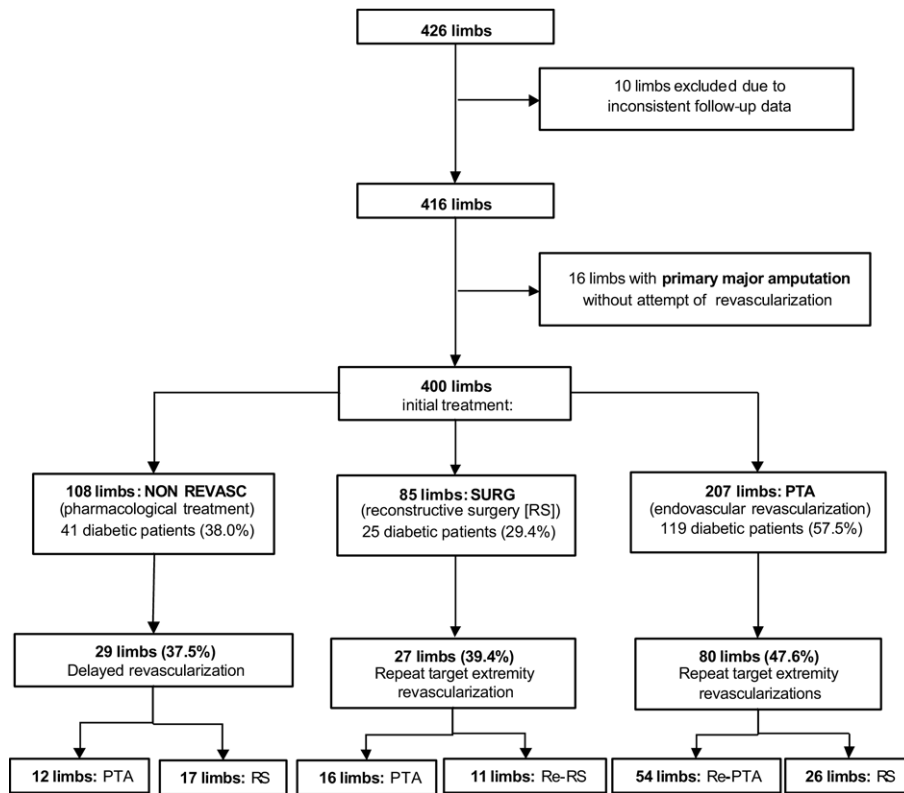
426 limbs

10 limbs excluded due to inconsistent follow-up data

416 limbs

16 limbs with primary major amputation without attempt of revascularization

400 limbs
initial treatment:

108 limbs: NON REVASC
(pharmacological treatment)
41 diabetic patients (38.0%)

85 limbs: SURG
(reconstructive surgery [RS])
25 diabetic patients (29.4%)

207 limbs: PTA
(endovascular revascularization)
119 diabetic patients (57.5%)

29 limbs (37.5%)
Delayed revascularization

27 limbs (39.4%)
Repeat target extremity revascularization

80 limbs (47.6%)
Repeat target extremity revascularizations

12 limbs: PTA

17 limbs: RS

16 limbs: PTA

11 limbs: Re-RS

54 limbs: Re-PTA

26 limbs: RS